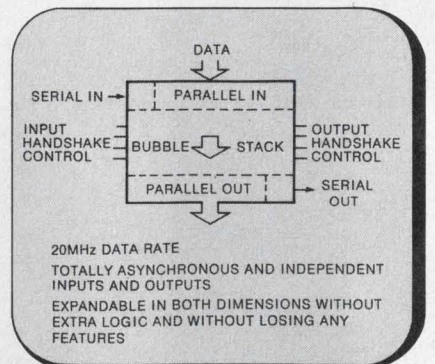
DATA

SERIAL IN

PARALLEL IN

INPUT HANDSHAKE CONTROL

BUBBLE

STACK

OUTPUT HANDSHAKE CONTROL

PARALLEL OUT

SERIAL OUT

20MHz DATA RATE

TOTALLY ASYNCHRONOUS AND INDEPENDENT INPUTS AND OUTPUTS

EXPANDABLE IN BOTH DIMENSIONS WITHOUT EXTRA LOGIC AND WITHOUT LOSING ANY FEATURES